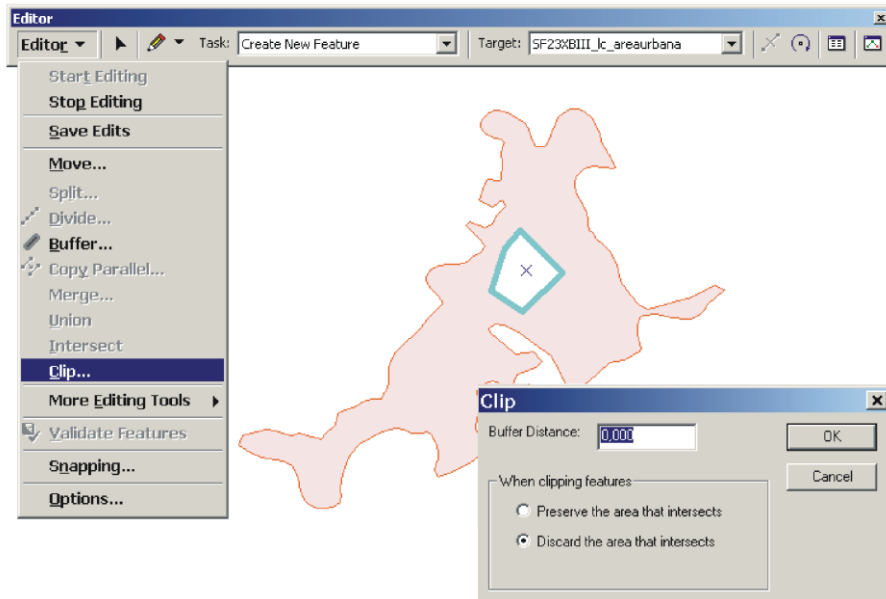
Editor

Editor ▾

Task: Create New Feature

Target: SF23XBIII_lc_areaurbana

Start Editing
Stop Editing
Save Edits
Move...
Split...
Divide...
Buffer...
Copy Parallel...
Merge...
Union
Intersect
Clip...
More Editing Tools
Validate Features
Snapping...
Options...

Clip

Buffer Distance: 0,000

OK

Cancel

When clipping features

Preserve the area that intersects

Discard the area that intersects